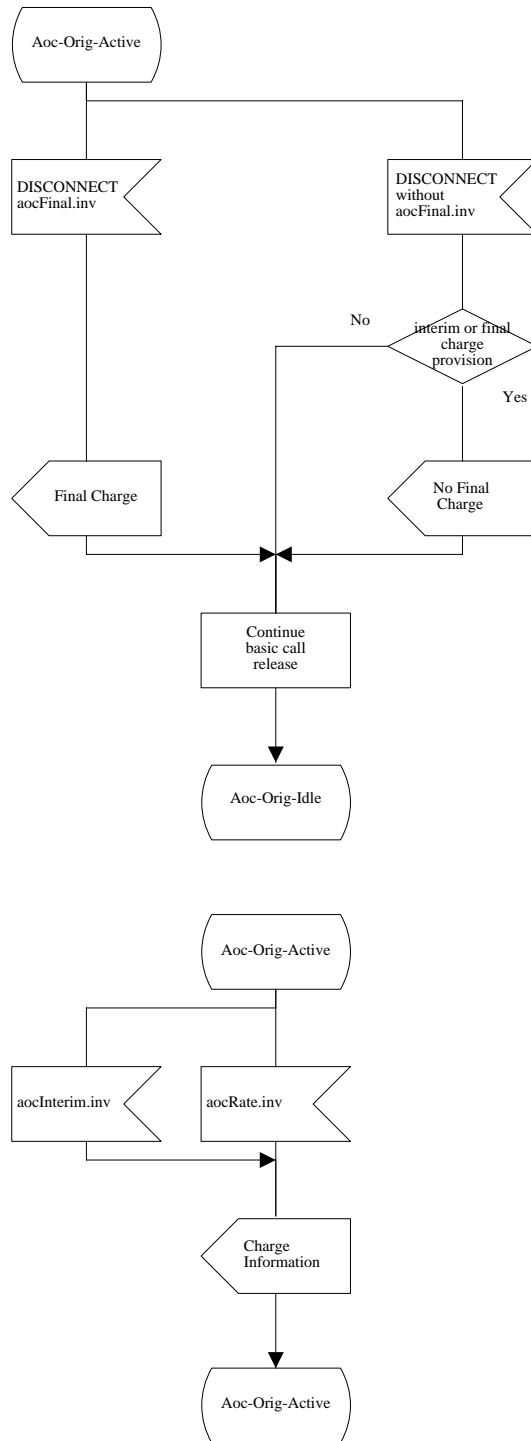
Aoc-Orig-Active

DISCONNECT aocFinal.inv

DISCONNECT without aocFinal.inv

No

interim or final charge provision

Yes

Final Charge

No Final Charge

Continue basic call release

Aoc-Orig-Idle

Aoc-Orig-Active

aocInterim.inv

aocRate.inv

Charge Information

Aoc-Orig-Active